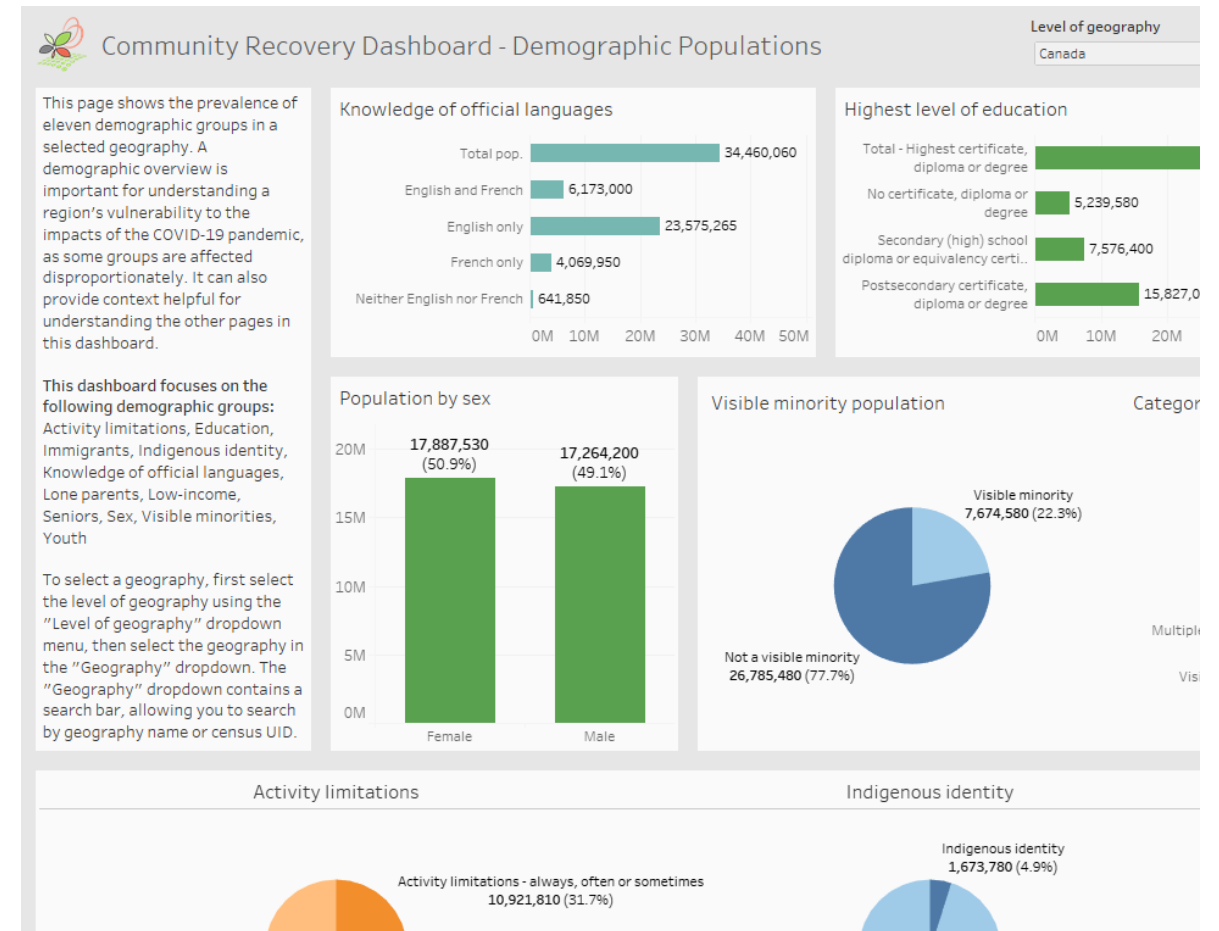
Community Recovery Dashboard - Demographic Populations

Level of geography
Canada

This page shows the prevalence of eleven demographic groups in a selected geography. A demographic overview is important for understanding a region's vulnerability to the impacts of the COVID-19 pandemic, as some groups are affected disproportionately. It can also provide context helpful for understanding the other pages in this dashboard.

**This dashboard focuses on the following demographic groups:** Activity limitations, Education, Immigrants, Indigenous identity, Knowledge of official languages, Lone parents, Low-income, Seniors, Sex, Visible minorities, Youth

To select a geography, first select the level of geography using the "Level of geography" dropdown menu, then select the geography in the "Geography" dropdown. The "Geography" dropdown contains a search bar, allowing you to search by geography name or census UID.

Knowledge of official languages

Total pop. 34,460,060
English and French 6,173,000
English only 23,575,265
French only 4,069,950
Neither English nor French 641,850
0M 10M 20M 30M 40M 50M

Highest level of education

Total - Highest certificate, diploma or degree
No certificate, diploma or degree 5,239,580
Secondary (high) school diploma or equivalency certi.. 7,576,400
Postsecondary certificate, diploma or degree 15,827,0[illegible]
0M 10M 20M

Population by sex

20M
15M
10M
5M
0M
17,887,530 (50.9%)
17,264,200 (49.1%)
Female
Male

Visible minority population

Categor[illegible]

Visible minority 7,674,580 (22.3%)
Not a visible minority 26,785,480 (77.7%)

Multiple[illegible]
Vis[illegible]

Activity limitations

Activity limitations - always, often or sometimes 10,921,810 (31.7%)

Indigenous identity

Indigenous identity 1,673,780 (4.9%)